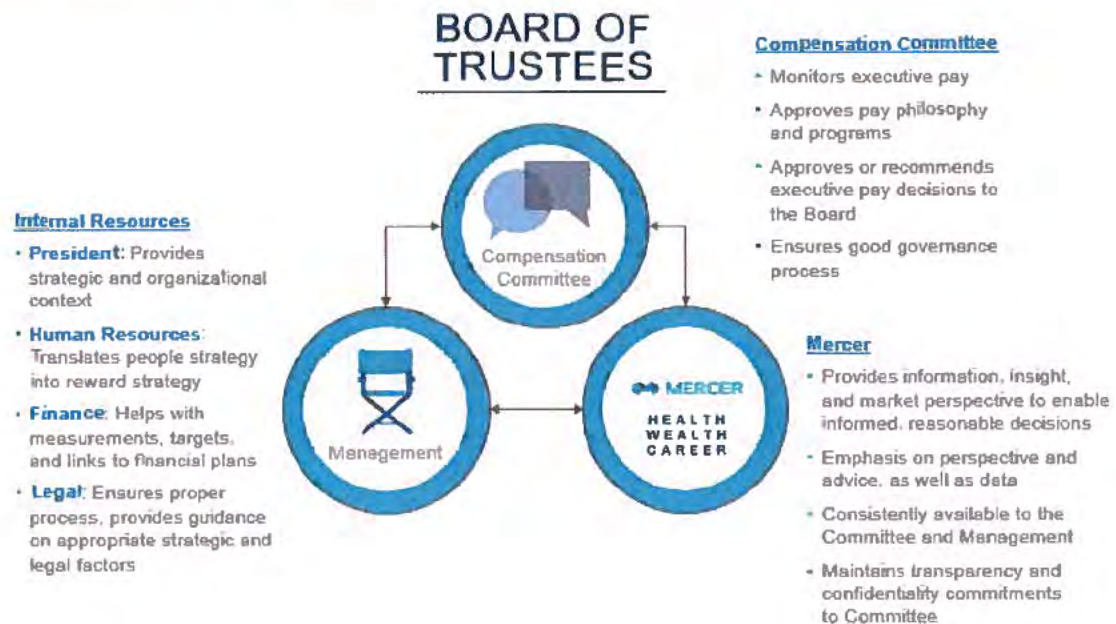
BOARD OF TRUSTEES

Compensation Committee
- Monitors executive pay
- Approves pay philosophy and programs
- Approves or recommends executive pay decisions to the Board
- Ensures good governance process

Internal Resources
- **President**: Provides strategic and organizational context
- **Human Resources**: Translates people strategy into reward strategy
- **Finance**: Helps with measurements, targets, and links to financial plans
- **Legal**: Ensures proper process, provides guidance on appropriate strategic and legal factors

Compensation Committee

Management

MERCER
HEALTH
WEALTH
CAREER

Mercer
- Provides information, insight, and market perspective to enable informed, reasonable decisions
- Emphasis on perspective and advice, as well as data
- Consistently available to the Committee and Management
- Maintains transparency and confidentiality commitments to Committee